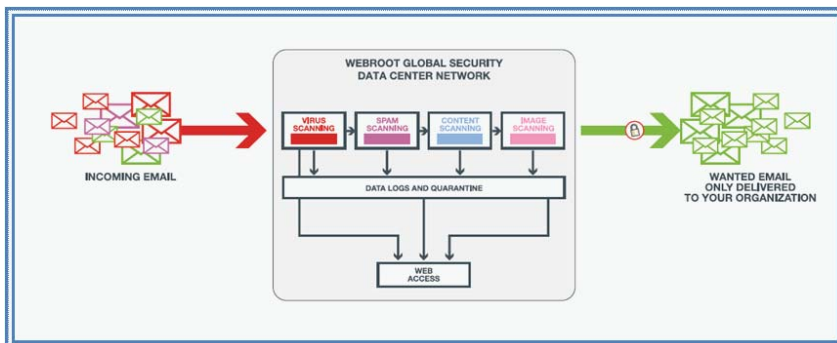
INCOMING EMAIL

WEBROOT GLOBAL SECURITY DATA CENTER NETWORK

VIRUS SCANNING

SPAM SCANNING

CONTENT SCANNING

IMAGE SCANNING

DATA LOGS AND QUARANTINE

WEB ACCESS

WANTED EMAIL ONLY DELIVERED TO YOUR ORGANIZATION